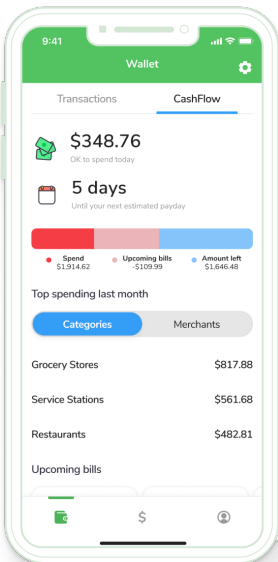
9:41

Wallet

Transactions

CashFlow

$348.76

OK to spend today

5 days

Until your next estimated payday

Spend
$1,914.62

Upcoming bills
-$109.99

Amount left
$1,646.48

Top spending last month

Categories

Merchants

Grocery Stores $817.88

Service Stations $561.68

Restaurants $482.81

Upcoming bills

$